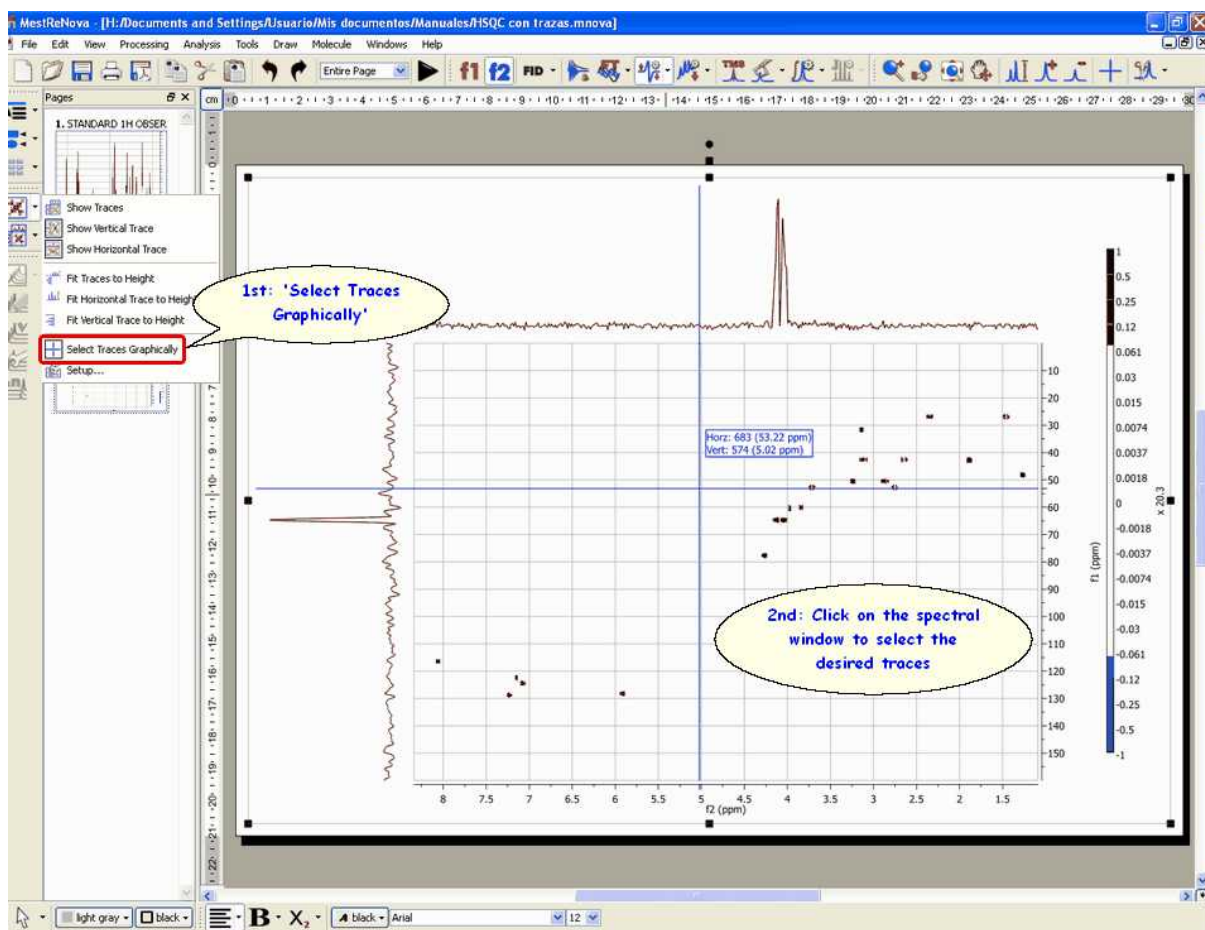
MestReNova - [H:/Documents and Settings/Usuario/Mis documentos/Manuales/HSQC con trazas.mnova]

File Edit View Processing Analysis Tools Draw Molecule Windows Help

Entire Page

f1 f2 FID

Pages

1. STANDARD 1H OBSER

cm

Show Traces
Show Vertical Trace
Show Horizontal Trace
Fit Traces to Height
Fit Horizontal Trace to Heigh
Fit Vertical Trace to Height
Select Traces Graphically
Setup...

1st: 'Select Traces Graphically'

Horz: 683 (53.22 ppm)
Vert: 574 (5.02 ppm)

2nd: Click on the spectral window to select the desired traces

8 7.5 7 6.5 6 5.5 5 4.5 4 3.5 3 2.5 2 1.5
f2 (ppm)

10 20 30 40 50 60 70 80 90 100 110 120 130 140 150
f1 (ppm)

1 0.5 0.25 0.12 0.061 0.03 0.015 0.0074 0.0037 0.0018 0 -0.0018 -0.0037 -0.0074 -0.015 -0.03 -0.061 -0.12 -0.25 -0.5 -1

x 20.3

light gray black B X₂ black Arial 12